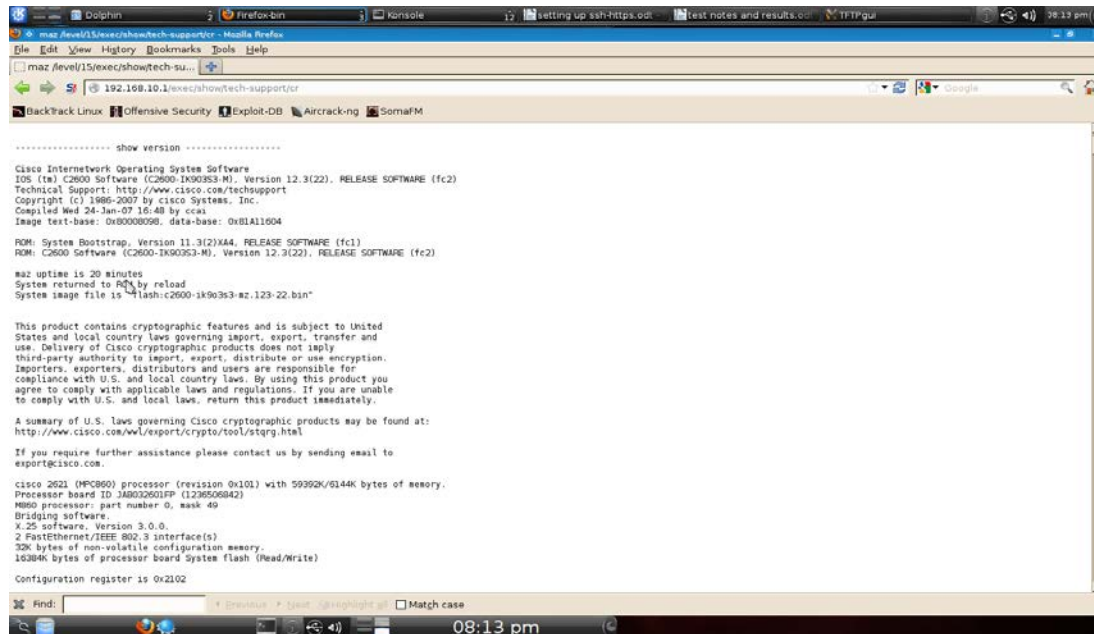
Dolphin | Firefox-bin | Konsole | setting up ssh-https.odt | test notes and results.od | TFTPgui | 08:13 pm

maz /level/15/exec/show/tech-support/cr - Mozilla Firefox

File Edit View History Bookmarks Tools Help

maz /level/15/exec/show/tech-su...

192.168.10.1/exec/show/tech-support/cr

Google

BackTrack Linux Offensive Security Exploit-DB Aircrack-ng SomaFM

------------------ show version ------------------

Cisco Internetwork Operating System Software
IOS (tm) C2600 Software (C2600-IK9O3S3-M), Version 12.3(22), RELEASE SOFTWARE (fc2)
Technical Support: http://www.cisco.com/techsupport
Copyright (c) 1986-2007 by cisco Systems, Inc.
Compiled Wed 24-Jan-07 16:48 by ccai
Image text-base: 0x80008098, data-base: 0x81A11604

ROM: System Bootstrap, Version 11.3(2)XA4, RELEASE SOFTWARE (fc1)
ROM: C2600 Software (C2600-IK9O3S3-M), Version 12.3(22), RELEASE SOFTWARE (fc2)

maz uptime is 20 minutes
System returned to ROM by reload
System image file is "flash:c2600-ik9o3s3-mz.123-22.bin"

This product contains cryptographic features and is subject to United States and local country laws governing import, export, transfer and use. Delivery of Cisco cryptographic products does not imply third-party authority to import, export, distribute or use encryption. Importers, exporters, distributors and users are responsible for compliance with U.S. and local country laws. By using this product you agree to comply with applicable laws and regulations. If you are unable to comply with U.S. and local laws, return this product immediately.

A summary of U.S. laws governing Cisco cryptographic products may be found at:
http://www.cisco.com/wwl/export/crypto/tool/stqrg.html

If you require further assistance please contact us by sending email to export@cisco.com.

cisco 2621 (MPC860) processor (revision 0x101) with 59392K/6144K bytes of memory.
Processor board ID JAB032601FP (1236506842)
M860 processor: part number 0, mask 49
Bridging software.
X.25 software, Version 3.0.0.
2 FastEthernet/IEEE 802.3 interface(s)
32K bytes of non-volatile configuration memory.
16384K bytes of processor board System flash (Read/Write)

Configuration register is 0x2102

Find: Previous Next Highlight all Match case

08:13 pm